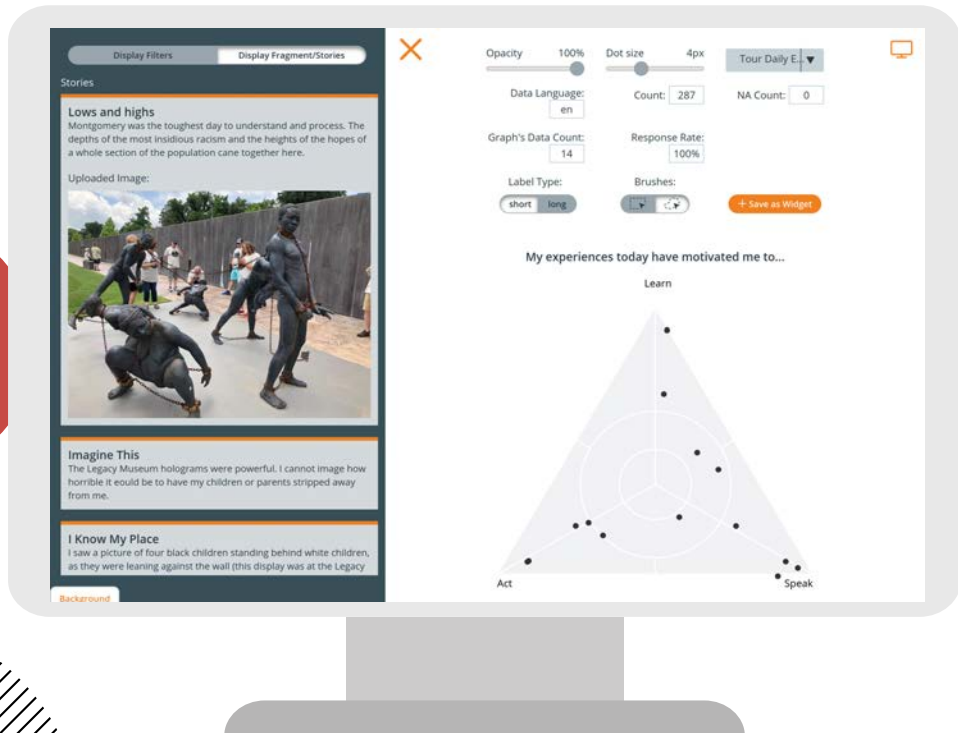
Display Filters
Display Fragment/Stories

Stories

Lows and highs
Montgomery was the toughest day to understand and process. The depths of the most insidious racism and the heights of the hopes of a whole section of the population cane together here.

Uploaded Image:

Imagine This
The Legacy Museum holograms were powerful. I cannot image how horrible it eould be to have my children or parents stripped away from me.

I Know My Place
I saw a picture of four black children standing behind white children, as they were leaning against the wall (this display was at the Legacy

Background

Opacity 100%
Dot size 4px
Tour Daily E...

Data Language: en
Count: 287
NA Count: 0

Graph's Data Count: 14
Response Rate: 100%

Label Type:
short long
Brushes:
+ Save as Widget

My experiences today have motivated me to...

Learn
Act
Speak